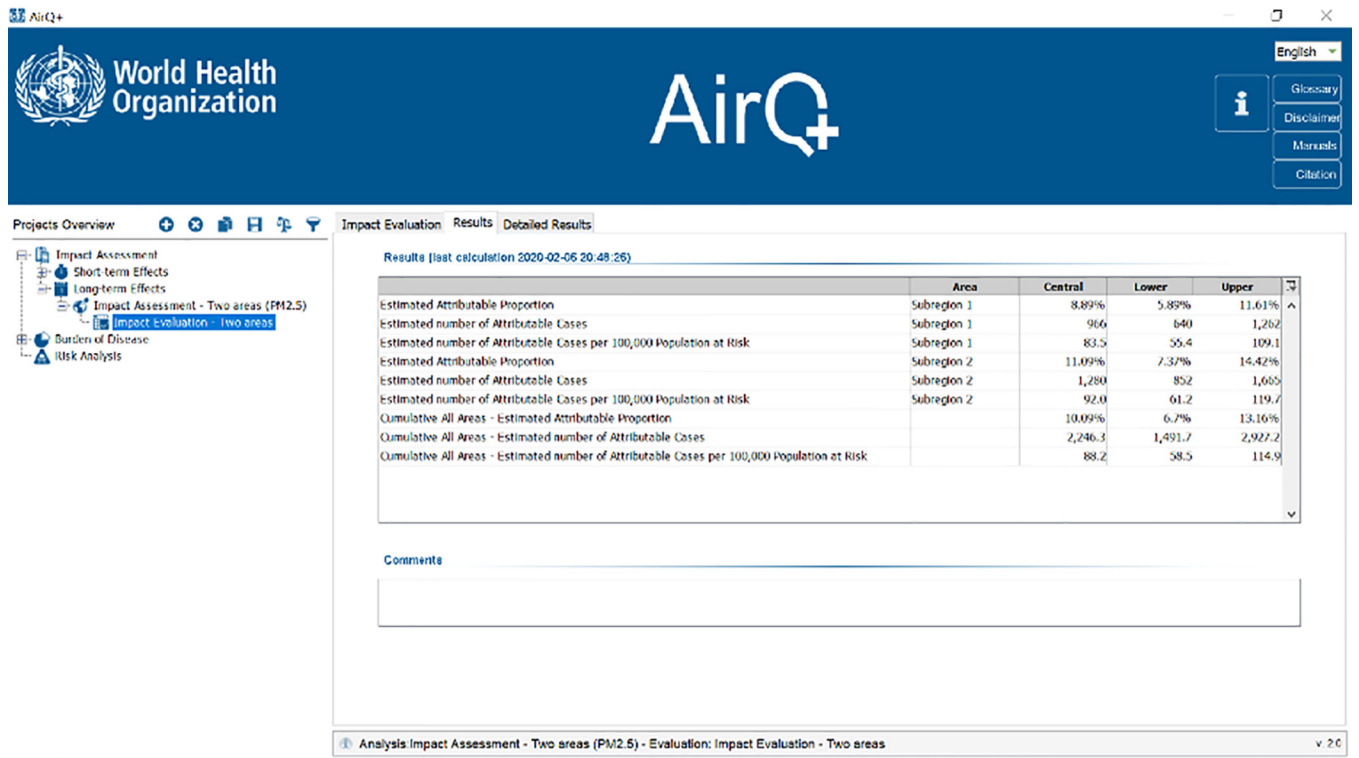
AirQ+

World Health Organization

AirQ+

English

Glossary
Disclaimer
Manuals
Citation

Projects Overview

Impact Assessment
Short-term Effects
Long-term Effects
Impact Assessment - Two areas (PM2.5)
Impact Evaluation - Two areas
Burden of Disease
Risk Analysis

Impact Evaluation | Results | Detailed Results

Results (last calculation 2020-02-06 20:48:26)

| | Area | Central | Lower | Upper |
|---|---|---|---|---|
| Estimated Attributable Proportion | Subregion 1 | 8.89% | 5.89% | 11.61% |
| Estimated number of Attributable Cases | Subregion 1 | 966 | 640 | 1,262 |
| Estimated number of Attributable Cases per 100,000 Population at Risk | Subregion 1 | 83.5 | 55.4 | 109.1 |
| Estimated Attributable Proportion | Subregion 2 | 11.09% | 7.37% | 14.42% |
| Estimated number of Attributable Cases | Subregion 2 | 1,280 | 852 | 1,665 |
| Estimated number of Attributable Cases per 100,000 Population at Risk | Subregion 2 | 92.0 | 61.2 | 119.7 |
| Cumulative All Areas - Estimated Attributable Proportion | | 10.09% | 6.7% | 13.16% |
| Cumulative All Areas - Estimated number of Attributable Cases | | 2,246.3 | 1,491.7 | 2,927.2 |
| Cumulative All Areas - Estimated number of Attributable Cases per 100,000 Population at Risk | | 88.2 | 58.5 | 114.9 |

Comments

Analysis:Impact Assessment - Two areas (PM2.5) - Evaluation: Impact Evaluation - Two areas

v. 2.0